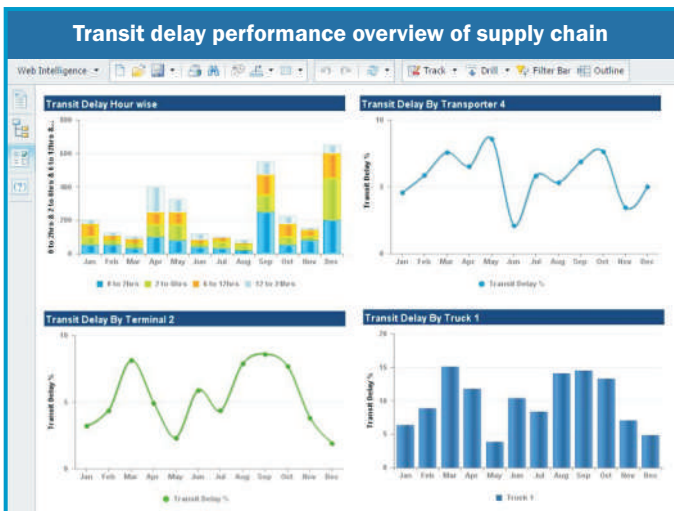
Transit delay performance overview of supply chain

Web Intelligence ▾ Track ▾ Drill ▾ Filter Bar Outline

Transit Delay Hour wise

800
600
400
200
0

0 to 2hrs & 2 to 6hrs & 6 to 12hrs & 1...

Jan Feb Mar Apr May Jun Jul Aug Sep Oct Nov Dec

0 to 2hrs 2 to 6hrs 6 to 12hrs 12 to 24hrs

Transit Delay By Transporter 4

10
5
0

Transit Delay %

Jan Feb Mar Apr May Jun Jul Aug Sep Oct Nov Dec

Transit Delay %

Transit Delay By Terminal 2

10
5
0

Transit Delay %

Jan Feb Mar Apr May Jun Jul Aug Sep Oct Nov Dec

Transit Delay %

Transit Delay By Truck 1

20
15
10
5
0

Transit Delay %

Jan Feb Mar Apr May Jun Jul Aug Sep Oct Nov Dec

Truck 1